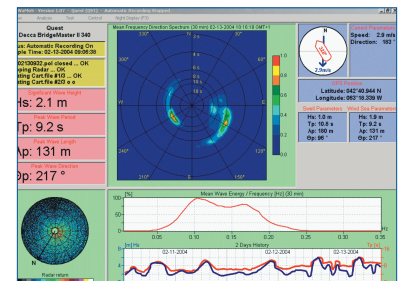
WaMoS Version 1.07 Quest (2011) Automatic Recording Stopped

Analysis Sort Control Night Display (F9)

Quest
Decca BridgeMaster II 340

Status: Automatic Recording On
Sample Time: 02-13-2004 09:06:39

02120932.pol closed ... OK
Stopping Radar ... OK
Starting Cart.file #13 ... OK
Starting Cart.file ... OK

Significant Wave Height
Hs: 2.1 m

Peak Wave Period
Tp: 9.2 s

Peak Wave Length
Ap: 131 m

Peak Wave Direction
Θp: 217 °

Mean Frequency Direction Spectrum [30 min] 02-13-2004 10:16:18 GMT+1

330° 30° 300° 60° W E 240° 120° 210° 150°

Current Parameters
Speed: 2.9 m/s
Direction: 163 °

2 m/s

Ship Position
Latitude: 54°40.844 N
Longitude: 003°18.339 W

Swell Parameters
Hs: 1.0 m
Tp: 10.6 s
Ap: 160 m
Θp: 96 °

Wind Sea Parameters
Hs: 1.9 m
Tp: 9.2 s
Ap: 131 m
Θp: 217 °

Mean Wave Energy / Frequency [Hz] (30 min)

[%]
100
75
50
25
0
0.00 0.05 0.10 0.15 0.20 0.25 0.30 0.35

[m] Hs 2 Days History Tp [s]
02-11-2004 02-12-2004 02-13-2004

Radar return